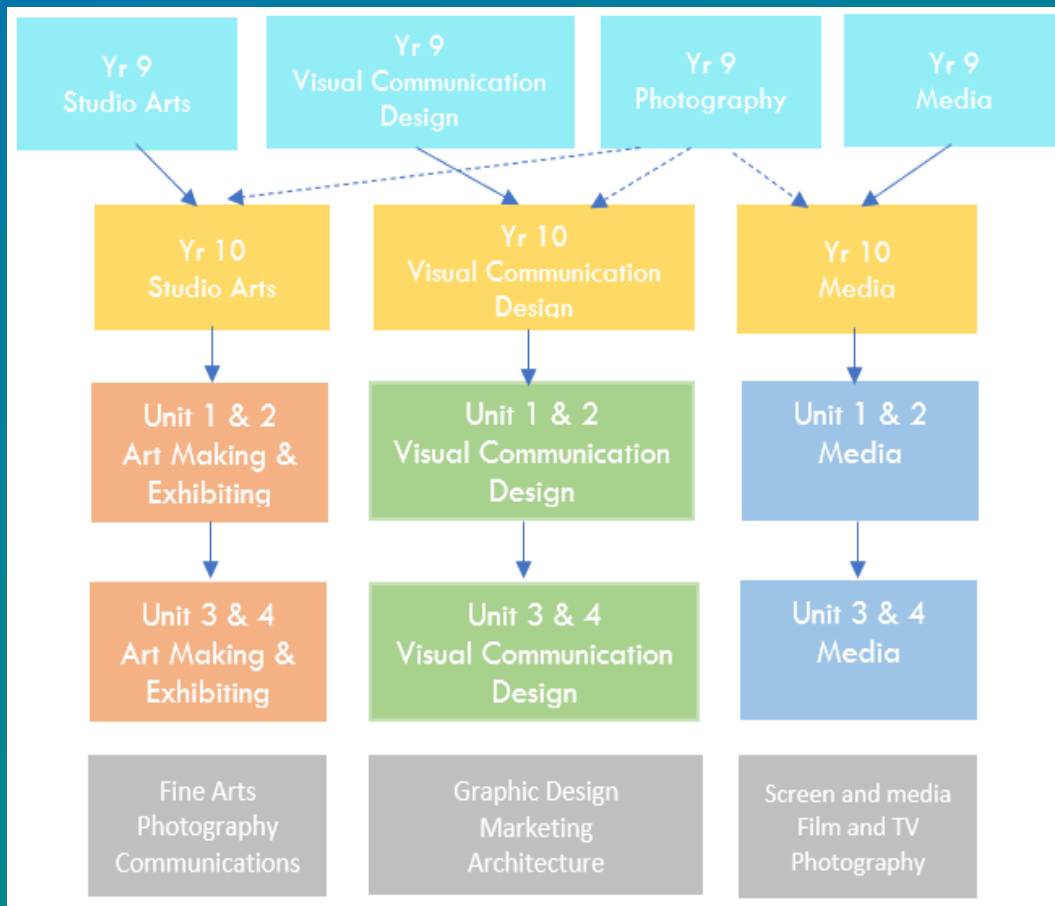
Yr 9
Studio Arts

Yr 9
Visual Communication Design

Yr 9
Photography

Yr 9
Media

Yr 10
Studio Arts

Yr 10
Visual Communication Design

Yr 10
Media

Unit 1 & 2
Art Making & Exhibiting

Unit 1 & 2
Visual Communication Design

Unit 1 & 2
Media

Unit 3 & 4
Art Making & Exhibiting

Unit 3 & 4
Visual Communication Design

Unit 3 & 4
Media

Fine Arts
Photography
Communications

Graphic Design
Marketing
Architecture

Screen and media
Film and TV
Photography